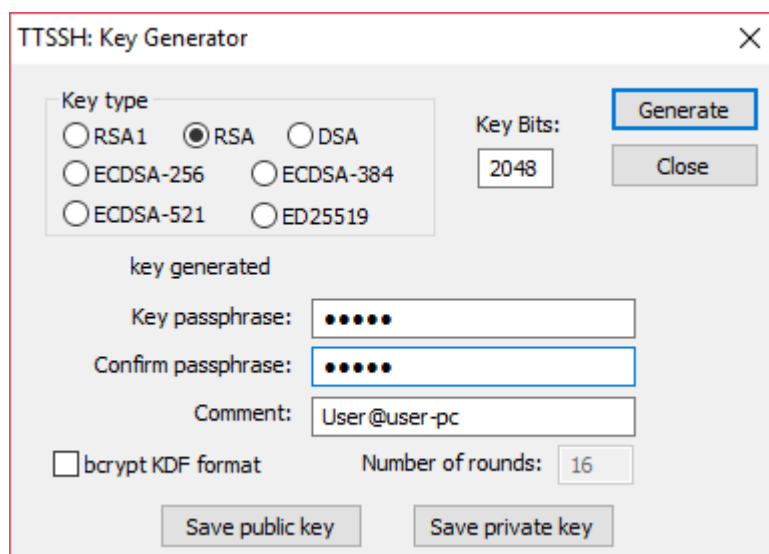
TTSSH: Key Generator

Key type
RSA1 RSA DSA
ECDSA-256 ECDSA-384
ECDSA-521 ED25519

Key Bits:
2048

Generate
Close

key generated

Key passphrase: •••••
Confirm passphrase: •••••
Comment: User@user-pc

bcrypt KDF format
Number of rounds: 16

Save public key
Save private key